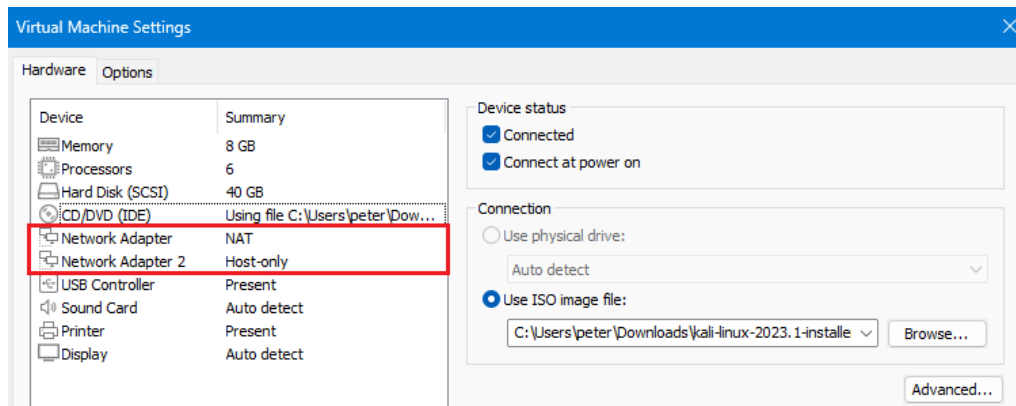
Virtual Machine Settings

Hardware Options

| Device | Summary |
|---|---|
| Memory | 8 GB |
| Processors | 6 |
| Hard Disk (SCSI) | 40 GB |
| CD/DVD (IDE) | Using file C:\Users\peter\Dow... |
| Network Adapter | NAT |
| Network Adapter 2 | Host-only |
| USB Controller | Present |
| Sound Card | Auto detect |
| Printer | Present |
| Display | Auto detect |

Device status
Connected
Connect at power on

Connection
Use physical drive:
Auto detect
Use ISO image file:
C:\Users\peter\Downloads\kali-linux-2023.1-installe
Browse...

Advanced...